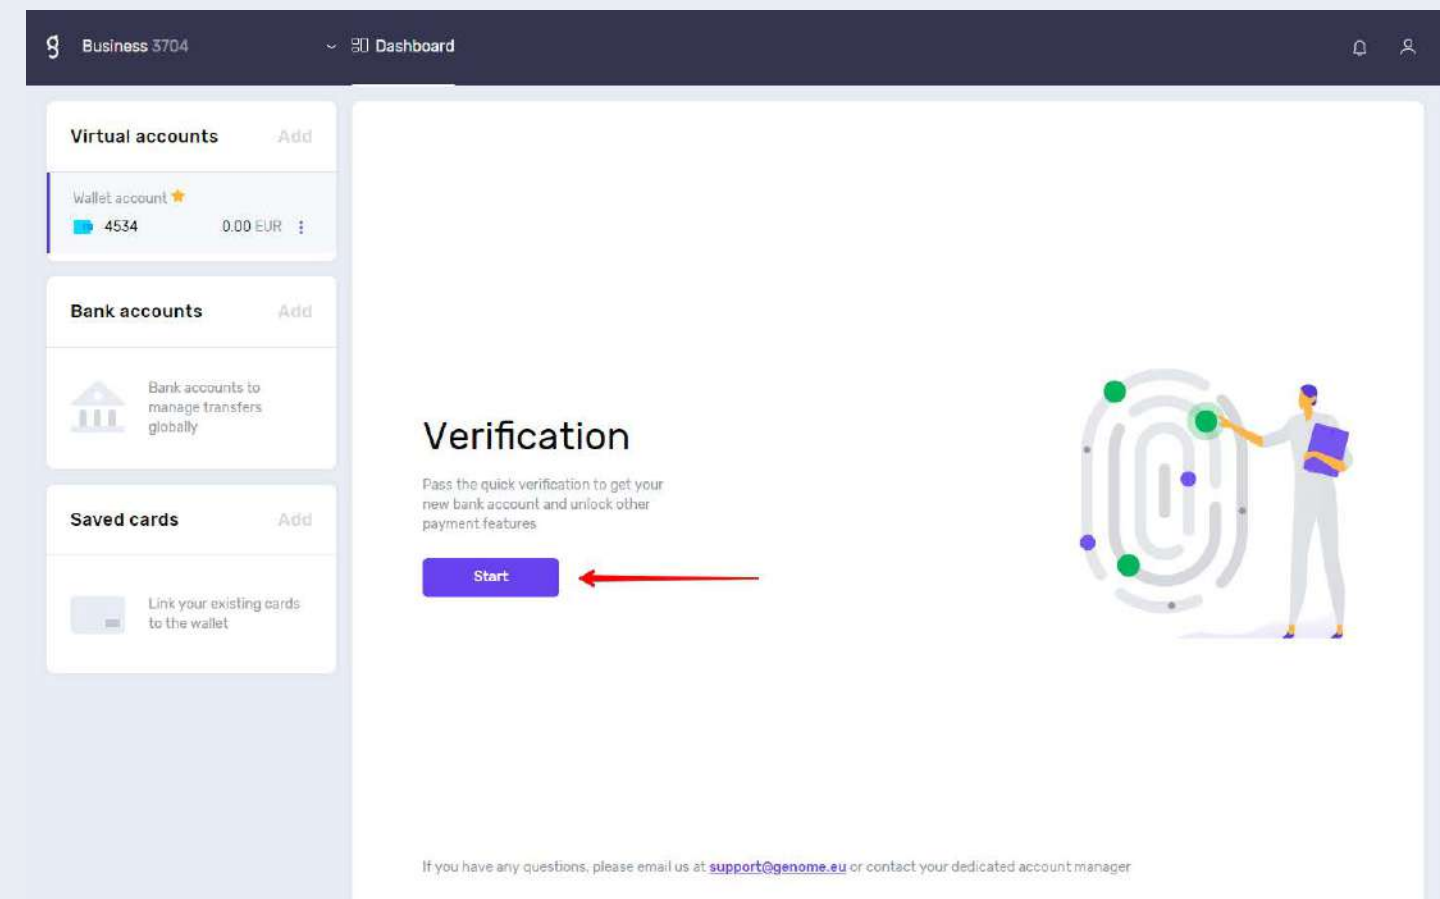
g Business 3704

Dashboard

Virtual accounts Add

Wallet account

4534 0.00 EUR

Bank accounts Add

Bank accounts to manage transfers globally

Saved cards Add

Link your existing cards to the wallet

Verification

Pass the quick verification to get your new bank account and unlock other payment features

Start

If you have any questions, please email us at support@genome.eu or contact your dedicated account manager